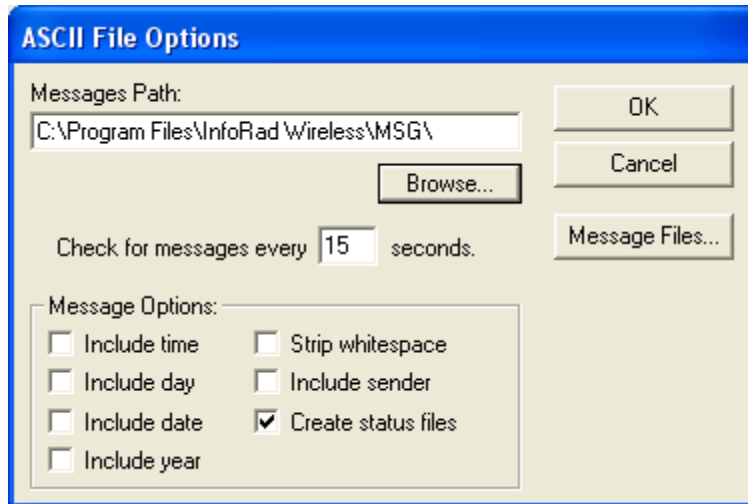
ASCII File Options

Messages Path:

C:\Program Files\InfoRad Wireless\MSG\

Browse...

Check for messages every 15 seconds.

Message Options:

Include time

Include day

Include date

Include year

Strip whitespace

Include sender

Create status files

OK

Cancel

Message Files...